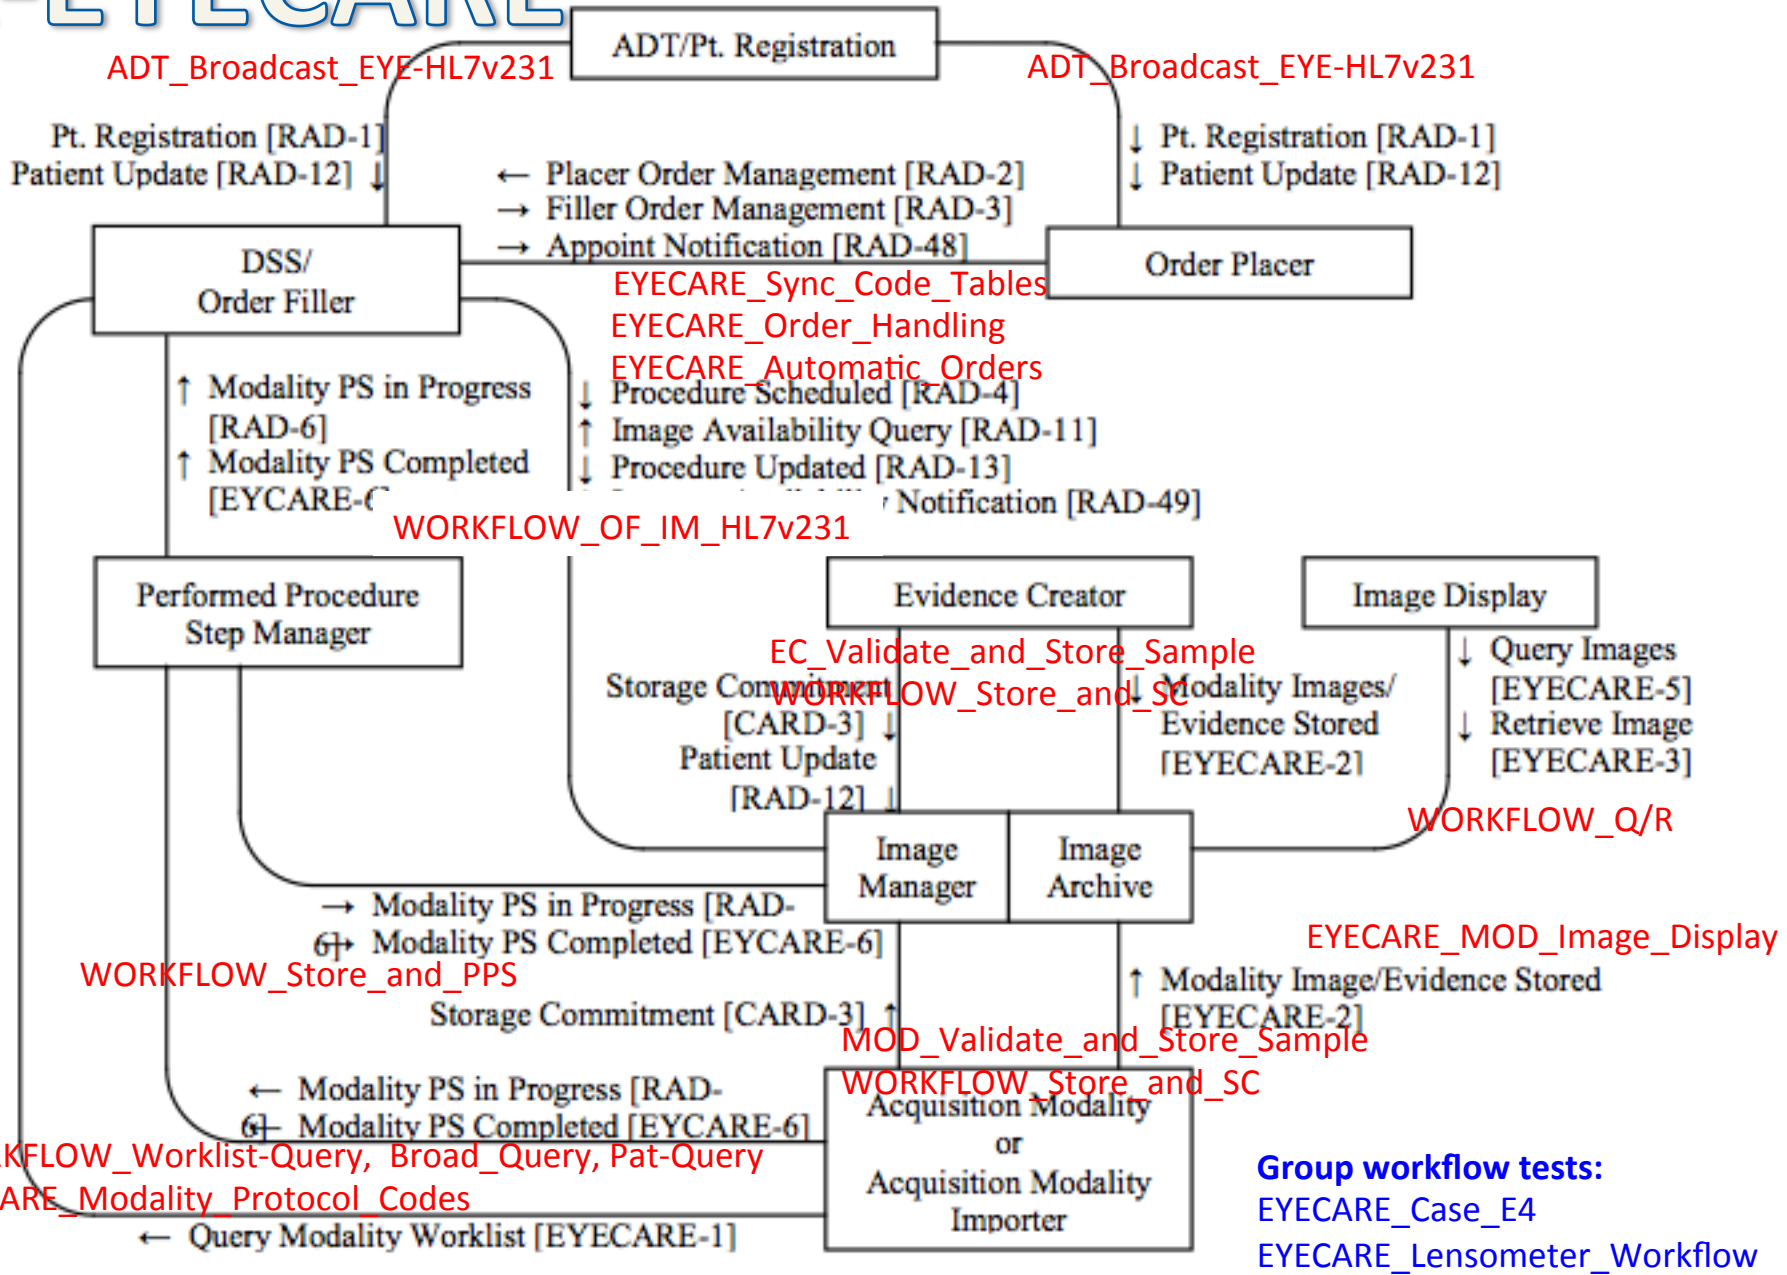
EYECARE

ADT/Pt. Registration

ADT_Broadcast_EYE-HL7v231

ADT_Broadcast_EYE-HL7v231

Pt. Registration [RAD-1]
Patient Update [RAD-12] ↓

↓ Pt. Registration [RAD-1]
↓ Patient Update [RAD-12]

← Placer Order Management [RAD-2]
→ Filler Order Management [RAD-3]
→ Appoint Notification [RAD-48]

DSS/
Order Filler

Order Placer

EYECARE_Sync_Code_Tables
EYECARE_Order_Handling
EYECARE_Automatic_Orders

↑ Modality PS in Progress [RAD-6]
↑ Modality PS Completed [EYCARE-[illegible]

↓ Procedure Scheduled [RAD-4]
↑ Image Availability Query [RAD-11]
↓ Procedure Updated [RAD-13]
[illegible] Notification [RAD-49]

WORKFLOW_OF_IM_HL7v231

Performed Procedure
Step Manager

Evidence Creator

Image Display

EC_Validate_and_Store_Sample
WORKFLOW_Store_and_SC

Storage Commitment [CARD-3] ↓
Patient Update [RAD-12] ↓

↓ Modality Images/ Evidence Stored [EYECARE-2]

↓ Query Images [EYECARE-5]
↓ Retrieve Image [EYECARE-3]

WORKFLOW_Q/R

Image Manager

Image Archive

→ Modality PS in Progress [RAD-6]
→ Modality PS Completed [EYCARE-6]

WORKFLOW_Store_and_PPS

Storage Commitment [CARD-3] ↑

EYECARE_MOD_Image_Display

↑ Modality Image/Evidence Stored [EYECARE-2]

MOD_Validate_and_Store_Sample
WORKFLOW_Store_and_SC

← Modality PS in Progress [RAD-6]
← Modality PS Completed [EYCARE-6]

Acquisition Modality
or
Acquisition Modality
Importer

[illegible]KFLOW_Worklist-Query, Broad_Query, Pat-Query
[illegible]ARE_Modality_Protocol_Codes

← Query Modality Worklist [EYECARE-1]

Group workflow tests:
EYECARE_Case_E4
EYECARE_Lensometer_Workflow